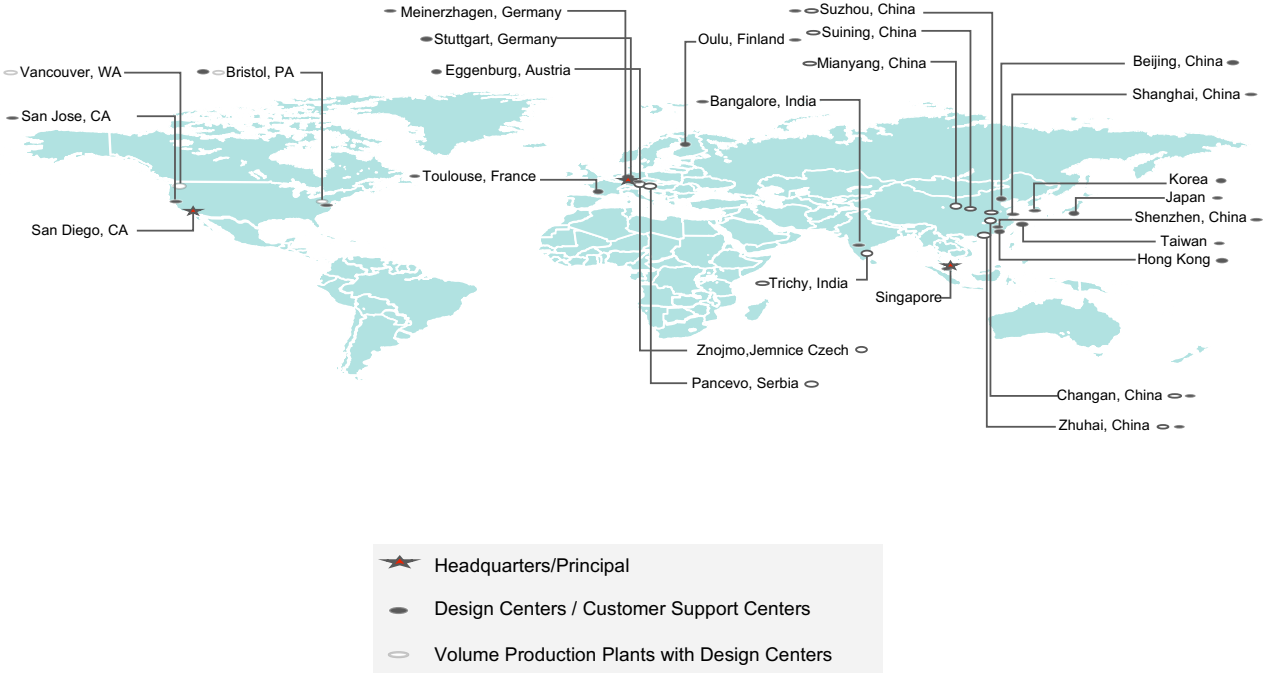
Meinerzhagen, Germany
Stuttgart, Germany
Eggenburg, Austria
Oulu, Finland
Suzhou, China
Suining, China
Mianyang, China
Beijing, China
Shanghai, China
Bangalore, India
Vancouver, WA
Bristol, PA
San Jose, CA
Toulouse, France
San Diego, CA
Korea
Japan
Shenzhen, China
Taiwan
Hong Kong
Trichy, India
Singapore
Znojmo,Jemnice Czech
Pancevo, Serbia
Changan, China
Zhuhai, China

Headquarters/Principal
Design Centers / Customer Support Centers
Volume Production Plants with Design Centers